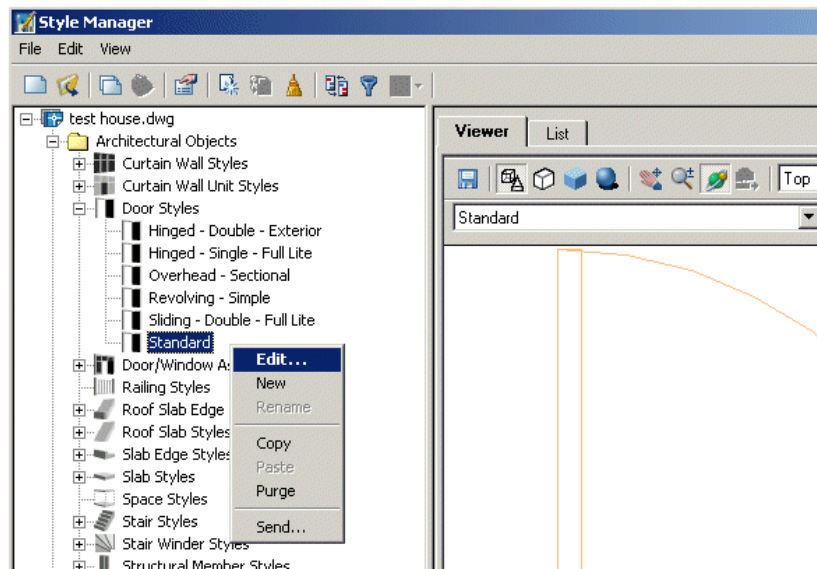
Style Manager

File Edit View

test house.dwg
Architectural Objects
Curtain Wall Styles
Curtain Wall Unit Styles
Door Styles
Hinged - Double - Exterior
Hinged - Single - Full Lite
Overhead - Sectional
Revolving - Simple
Sliding - Double - Full Lite
Standard
Door/Window A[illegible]
Railing Styles
Roof Slab Edge
Roof Slab Styles
Slab Edge Styles
Slab Styles
Space Styles
Stair Styles
Stair Winder Styles
Structural Member Styles

Edit...
New
Rename
Copy
Paste
Purge
Send...

Viewer
List
Top
Standard